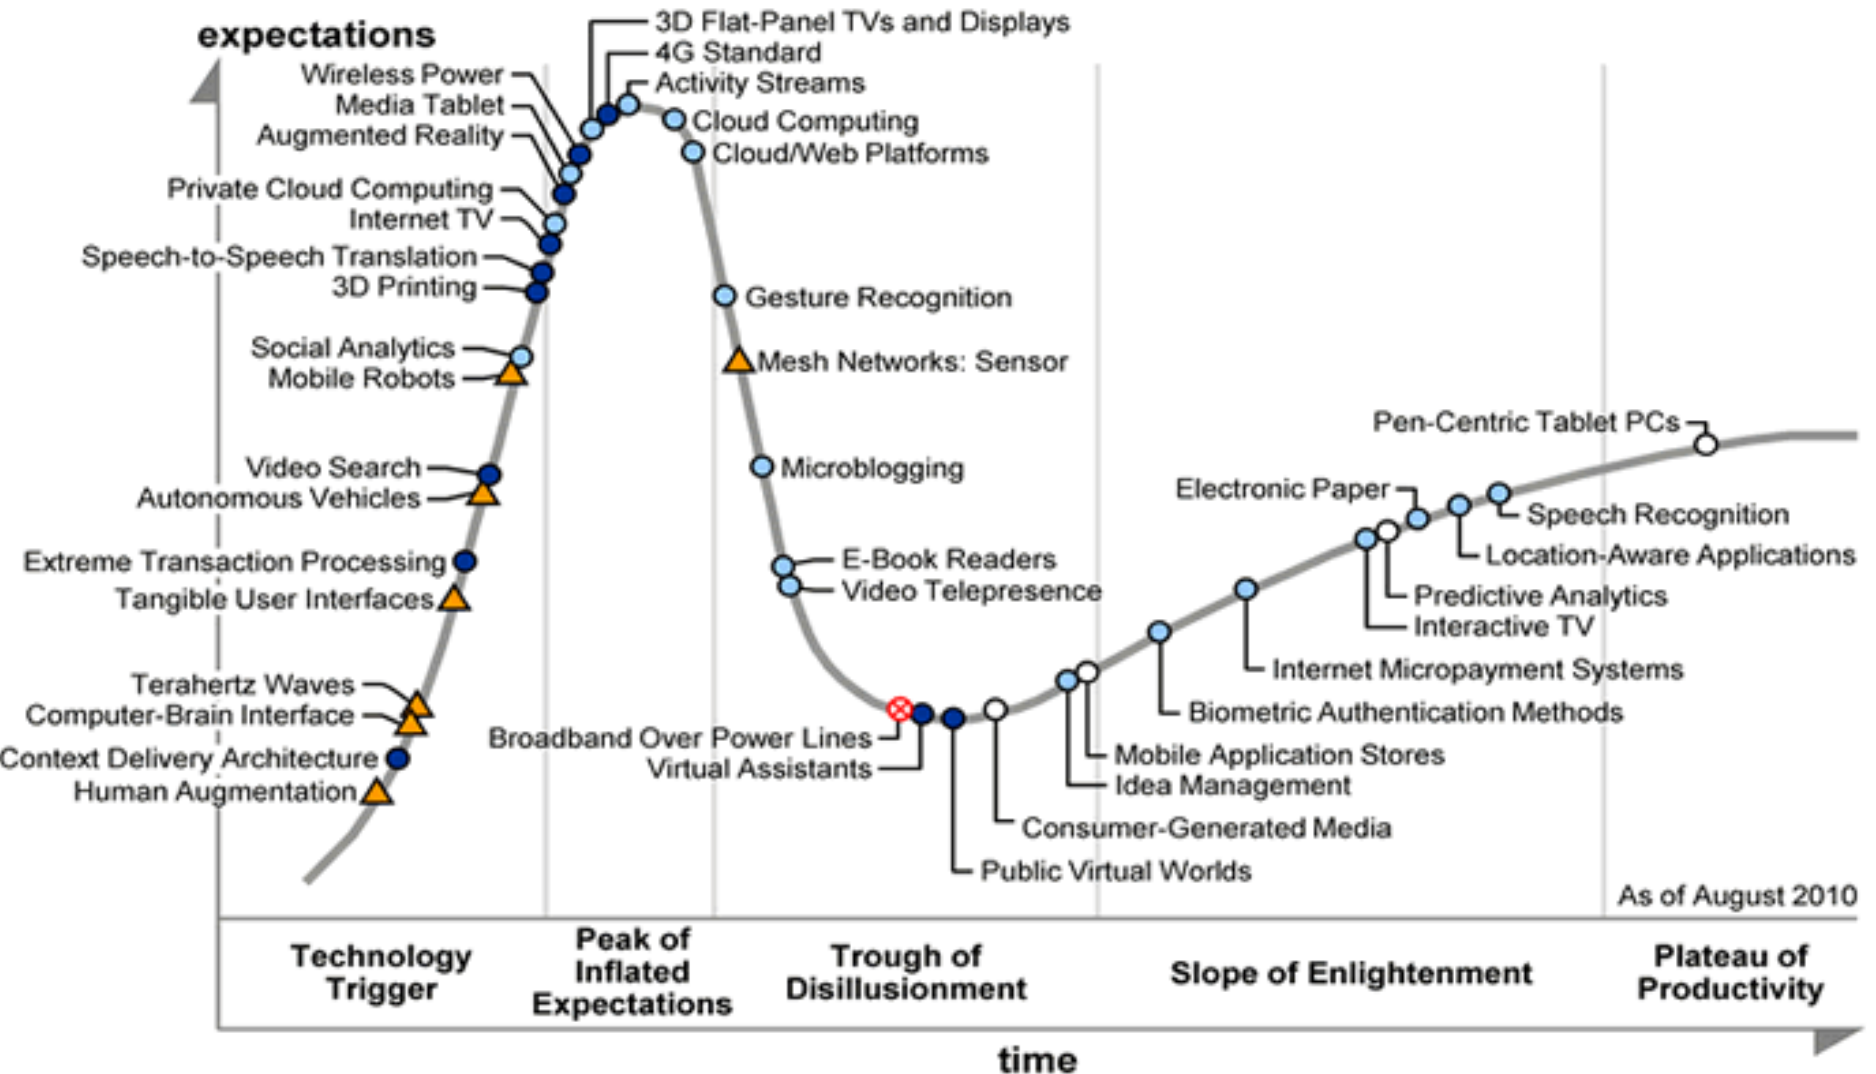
expectations

3D Flat-Panel TVs and Displays
4G Standard
Activity Streams
Wireless Power
Media Tablet
Augmented Reality
Cloud Computing
Cloud/Web Platforms
Private Cloud Computing
Internet TV
Speech-to-Speech Translation
3D Printing
Gesture Recognition
Social Analytics
Mobile Robots
Mesh Networks: Sensor
Pen-Centric Tablet PCs
Video Search
Autonomous Vehicles
Microblogging
Electronic Paper
Speech Recognition
Location-Aware Applications
Extreme Transaction Processing
Tangible User Interfaces
E-Book Readers
Video Telepresence
Predictive Analytics
Interactive TV
Internet Micropayment Systems
Terahertz Waves
Computer-Brain Interface
Biometric Authentication Methods
Broadband Over Power Lines
Virtual Assistants
Context Delivery Architecture
Human Augmentation
Mobile Application Stores
Idea Management
Consumer-Generated Media
Public Virtual Worlds
As of August 2010

Technology Trigger
Peak of Inflated Expectations
Trough of Disillusionment
Slope of Enlightenment
Plateau of Productivity

time